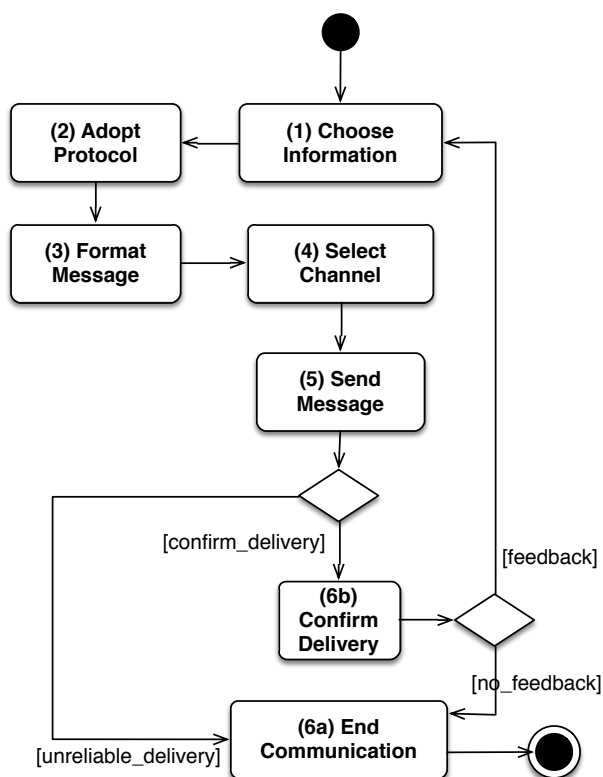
(1) Choose Information

(2) Adopt Protocol

(3) Format Message

(4) Select Channel

(5) Send Message

[confirm_delivery]

[feedback]

(6b) Confirm Delivery

[no_feedback]

(6a) End Communication

[unreliable_delivery]